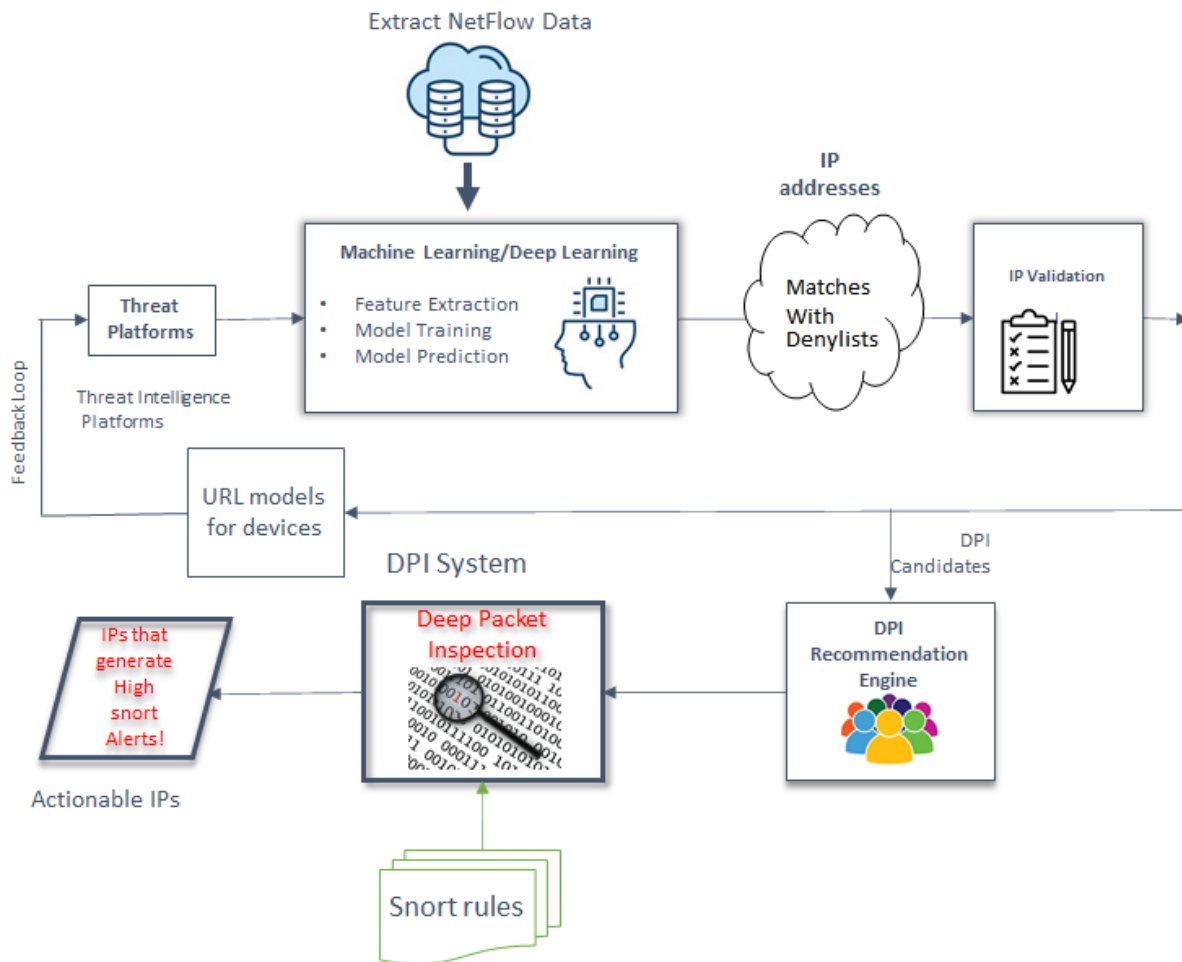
Extract NetFlow Data

IP addresses

Machine Learning/Deep Learning

- Feature Extraction
- Model Training
- Model Prediction

Threat Platforms

Threat Intelligence Platforms

Matches With Denylists

IP Validation

Feedback Loop

URL models for devices

DPI Candidates

DPI System

Deep Packet Inspection

DPI Recommendation Engine

IPs that generate High snort Alerts!

Actionable IPs

Snort rules